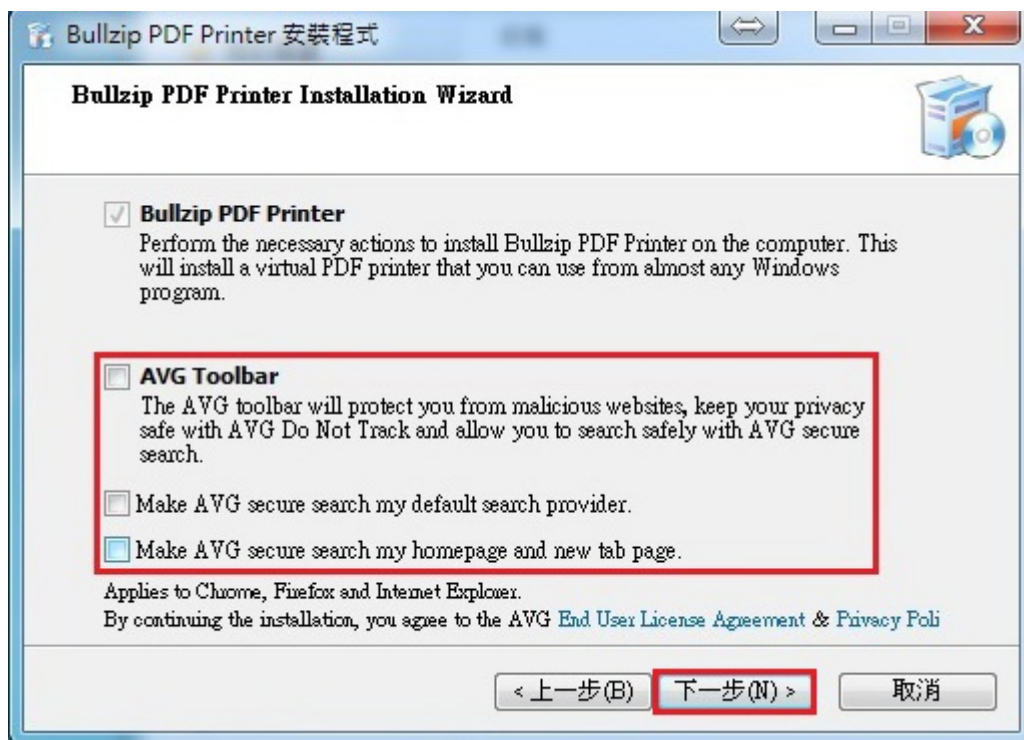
Bullzip PDF Printer 安裝程式

Bullzip PDF Printer Installation Wizard

Bullzip PDF Printer
Perform the necessary actions to install Bullzip PDF Printer on the computer. This will install a virtual PDF printer that you can use from almost any Windows program.

AVG Toolbar
The AVG toolbar will protect you from malicious websites, keep your privacy safe with AVG Do Not Track and allow you to search safely with AVG secure search.

Make AVG secure search my default search provider.

Make AVG secure search my homepage and new tab page.

Applies to Chrome, Firefox and Internet Explorer.
By continuing the installation, you agree to the AVG End User License Agreement & Privacy Poli

< 上一步(B) 下一步(N) > 取消